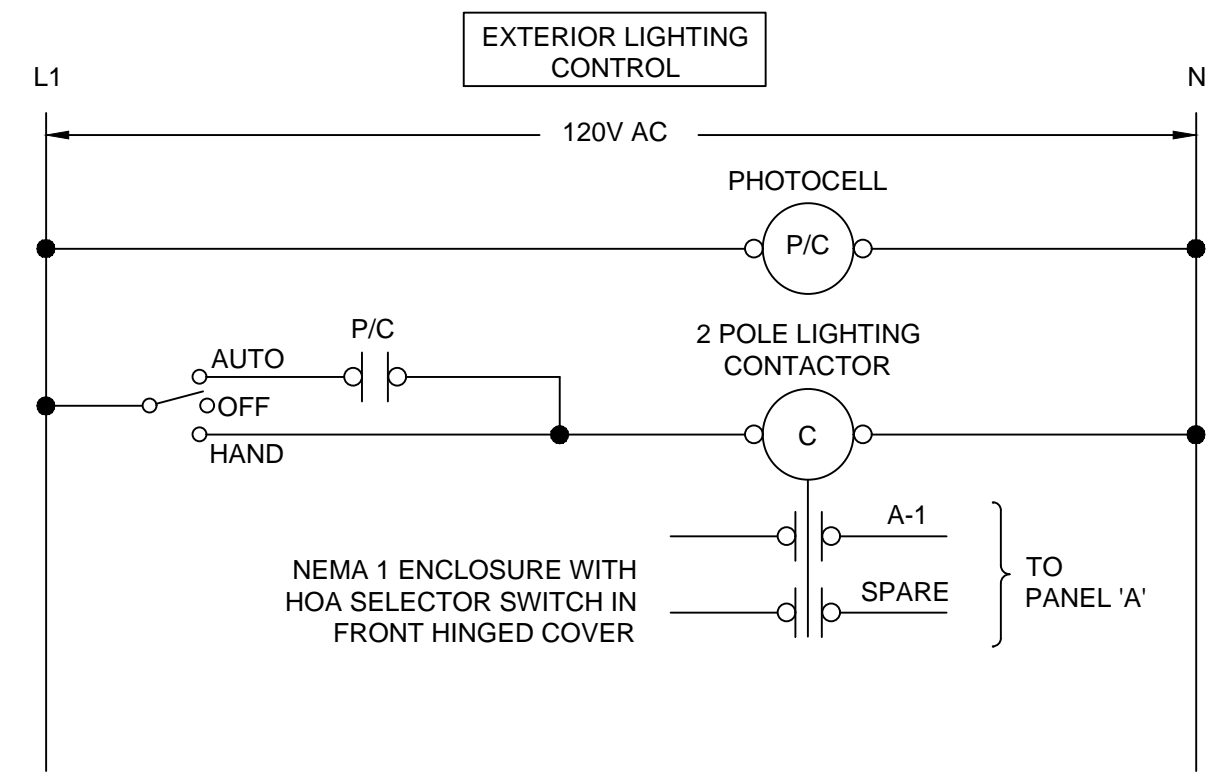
EXTERIOR LIGHTING CONTROL

L1

N

120V AC

PHOTOCELL

P/C

P/C

2 POLE LIGHTING CONTACTOR

AUTO

OFF

HAND

C

A-1

SPARE

NEMA 1 ENCLOSURE WITH HOA SELECTOR SWITCH IN FRONT HINGED COVER

TO PANEL 'A'